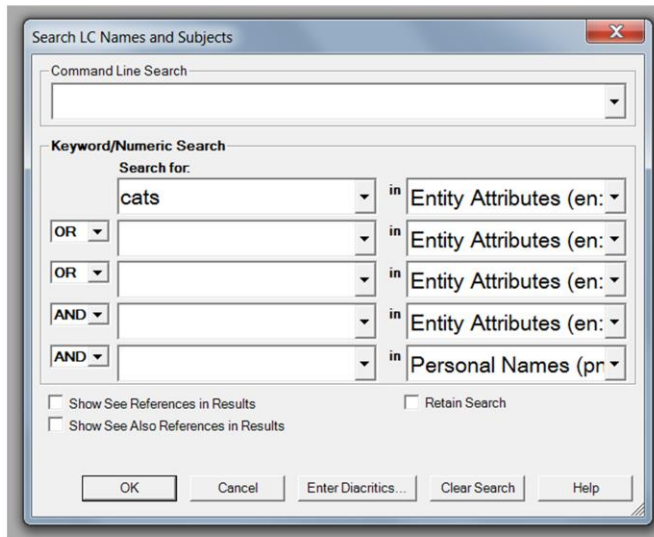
Search LC Names and Subjects

Command Line Search

Keyword/Numeric Search

Search for:

cats in Entity Attributes (en:

OR in Entity Attributes (en:

OR in Entity Attributes (en:

AND in Entity Attributes (en:

AND in Personal Names (pr

Show See References in Results

Retain Search

Show See Also References in Results

OK

Cancel

Enter Diacritics...

Clear Search

Help